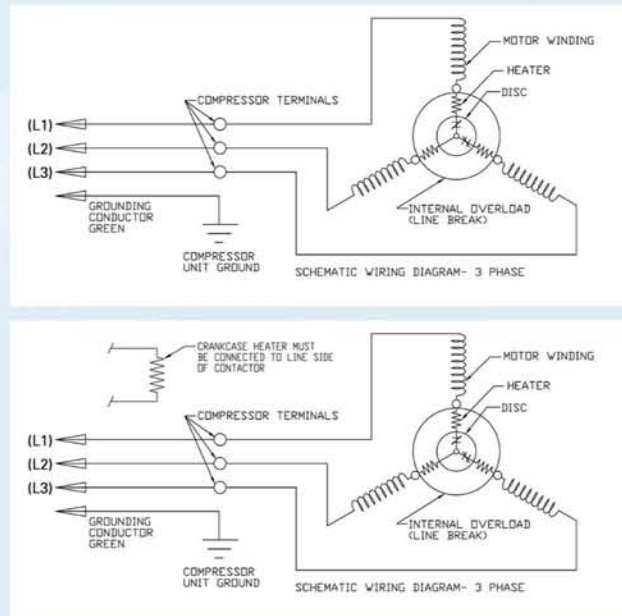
MOTOR WINDING
HEATER
DISC
COMPRESSOR TERMINALS
(L1)
(L2)
(L3)
GROUNDING CONDUCTOR GREEN
INTERNAL OVERLOAD (LINE BREAK)
COMPRESSOR UNIT GROUND
SCHEMATIC WIRING DIAGRAM- 3 PHASE

CRANKCASE HEATER MUST BE CONNECTED TO LINE SIDE OF CONTACTOR
MOTOR WINDING
HEATER
DISC
COMPRESSOR TERMINALS
(L1)
(L2)
(L3)
GROUNDING CONDUCTOR GREEN
INTERNAL OVERLOAD (LINE BREAK)
COMPRESSOR UNIT GROUND
SCHEMATIC WIRING DIAGRAM- 3 PHASE